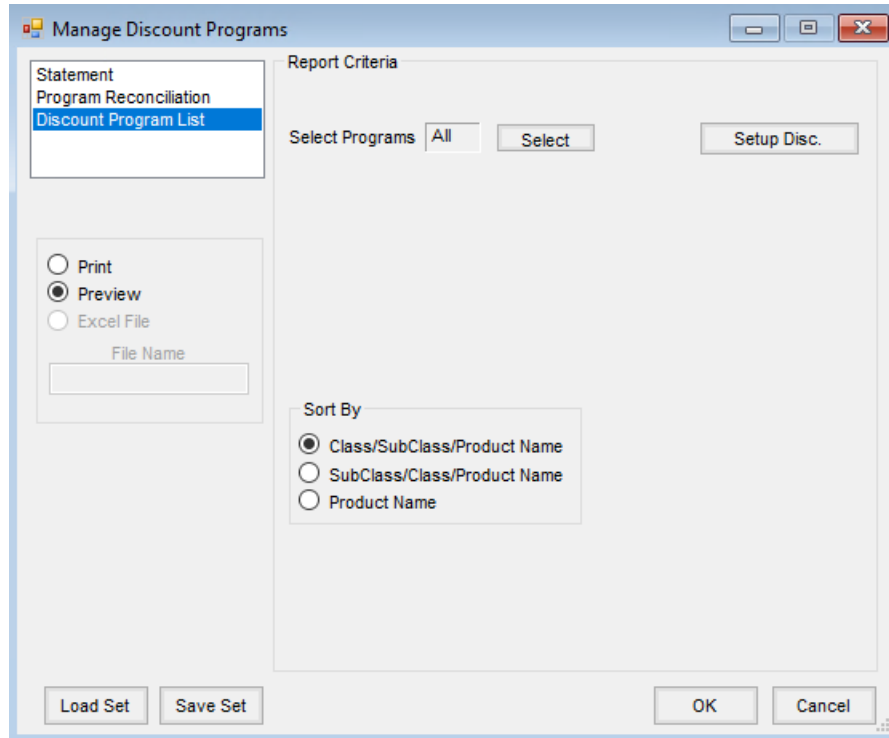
Manage Discount Programs

Statement
Program Reconciliation
Discount Program List

Print
Preview
Excel File
File Name

Report Criteria

Select Programs All Select

Setup Disc.

Sort By
Class/SubClass/Product Name
SubClass/Class/Product Name
Product Name

Load Set Save Set

OK Cancel